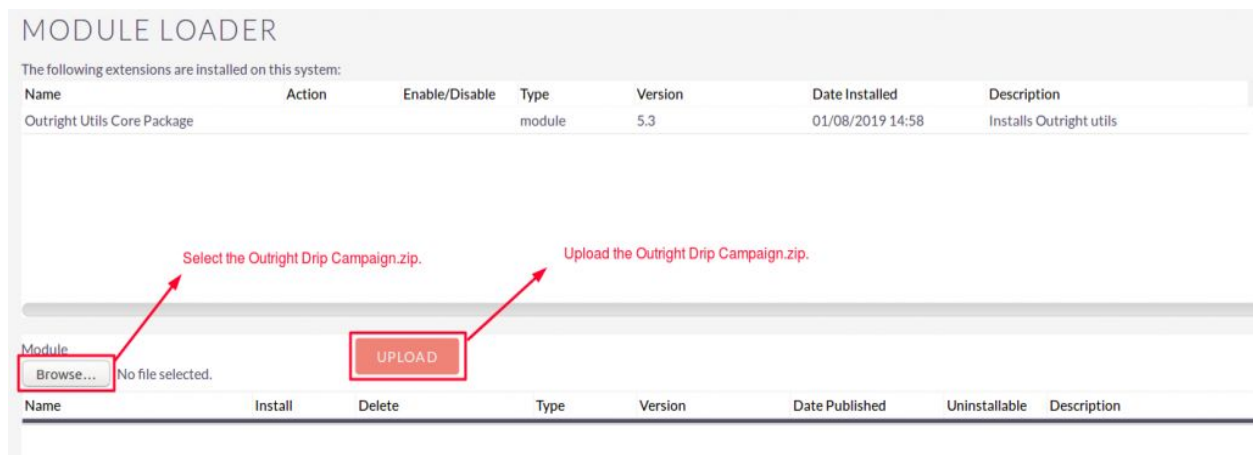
MODULE LOADER

The following extensions are installed on this system:

| Name | Action | Enable/Disable | Type | Version | Date Installed | Description |
|---|---|---|---|---|---|---|
| Outright Utils Core Package | | | module | 5.3 | 01/08/2019 14:58 | Installs Outright utils |

Select the Outright Drip Campaign.zip.

Upload the Outright Drip Campaign.zip.

Module

Browse... No file selected.

UPLOAD

| Name | Install | Delete | Type | Version | Date Published | Uninstallable | Description |
|---|---|---|---|---|---|---|---|